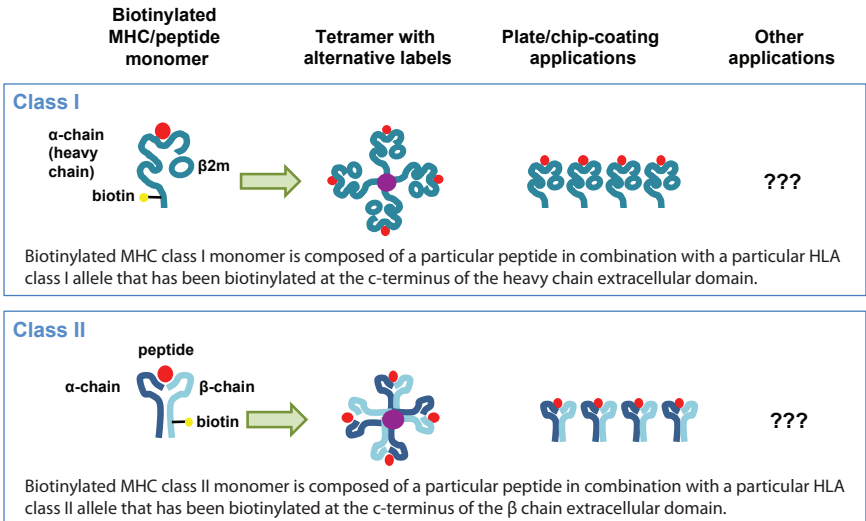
Biotinylated MHC/peptide monomer

Tetramer with alternative labels

Plate/chip-coating applications

Other applications

Class I

α-chain (heavy chain)

β2m

biotin

???

Biotinylated MHC class I monomer is composed of a particular peptide in combination with a particular HLA class I allele that has been biotinylated at the c-terminus of the heavy chain extracellular domain.

Class II

peptide

α-chain

β-chain

biotin

???

Biotinylated MHC class II monomer is composed of a particular peptide in combination with a particular HLA class II allele that has been biotinylated at the c-terminus of the β chain extracellular domain.